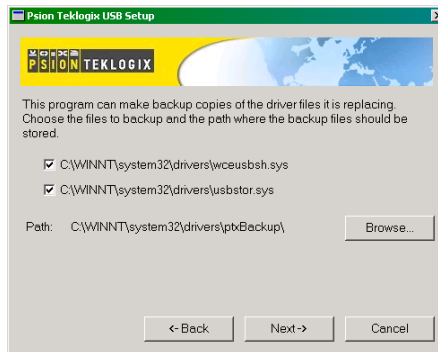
Psion Teklogix USB Setup

PSION TEKLOGIX

This program can make backup copies of the driver files it is replacing. Choose the files to backup and the path where the backup files should be stored.

C:\WINNT\system32\drivers\wceusbsh.sys

C:\WINNT\system32\drivers\usbstor.sys

Path: C:\WINNT\system32\drivers\ptxBackup\

Browse...

<-Back

Next->

Cancel